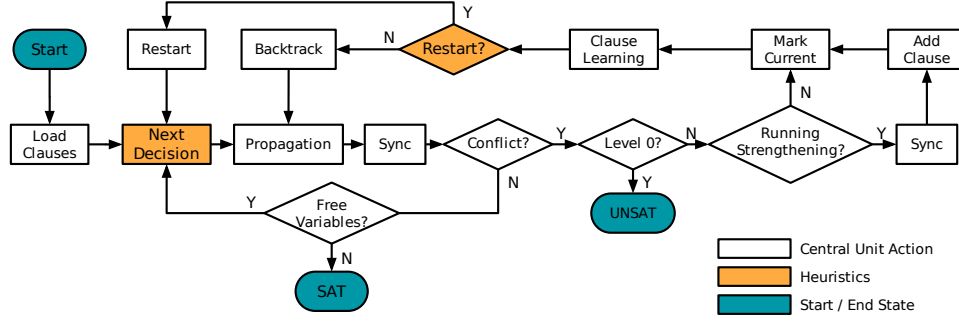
Start

Restart

Backtrack

N

Restart?

Y

Clause Learning

Mark Current

Add Clause

N

Load Clauses

Next Decision

Propagation

Sync

Conflict?

Y

Level 0?

N

Running Strengthening?

Y

Sync

N

Y

Y

Free Variables?

UNSAT

N

SAT

Central Unit Action

Heuristics

Start / End State